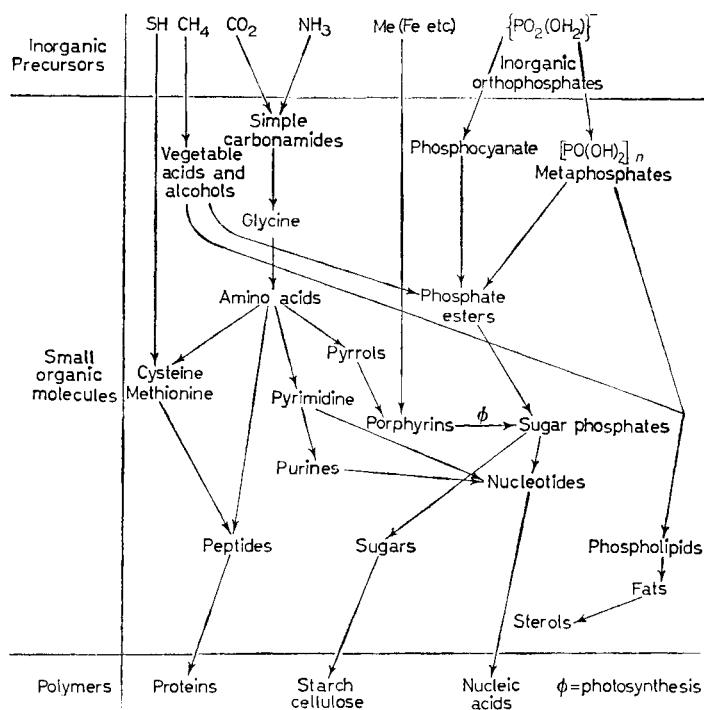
Inorganic Precursors

SH $CH_4$ $CO_2$ $NH_3$ Me (Fe etc) $\{PO_2(OH_2)\}^-$

Inorganic orthophosphates

Simple carbonamides

Vegetable acids and alcohols

Phosphocyanate

$[PO(OH)_2]_n$ Metaphosphates

Glycine

Amino acids

Phosphate esters

Small organic molecules

Cysteine Methionine

Pyrrols

Pyrimidine

Porphyrins $\phi$ Sugar phosphates

Purines

Nucleotides

Peptides

Sugars

Phospholipids

Fats

Sterols

Polymers

Proteins

Starch cellulose

Nucleic acids

$\phi$=photosynthesis